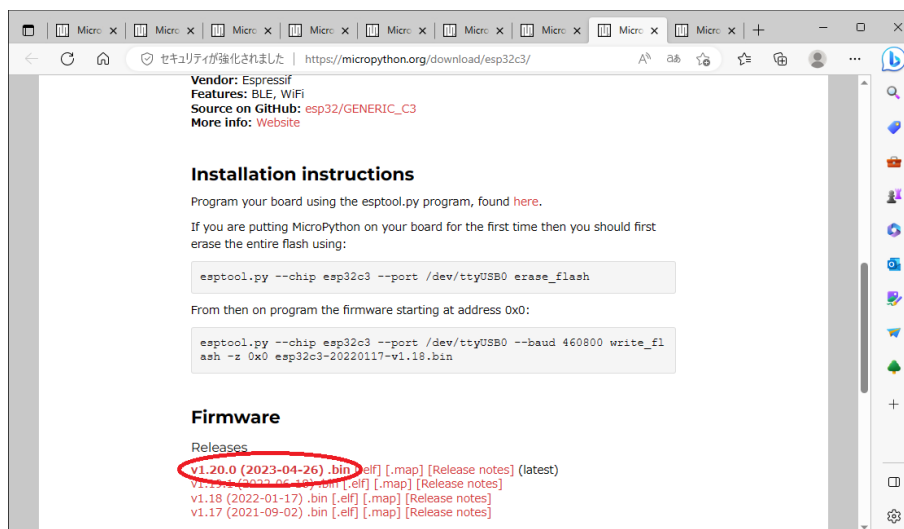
Micro Micro Micro Micro Micro Micro Micro Micro Micro

セキュリティが強化されました https://micropython.org/download/esp32c3/

Vendor: Espressif
Features: BLE, WiFi
Source on GitHub: esp32/GENERIC_C3
More info: Website

Installation instructions

Program your board using the esptool.py program, found here.

If you are putting MicroPython on your board for the first time then you should first erase the entire flash using:

esptool.py --chip esp32c3 --port /dev/ttyUSB0 erase_flash

From then on program the firmware starting at address 0x0:

esptool.py --chip esp32c3 --port /dev/ttyUSB0 --baud 460800 write_flash -z 0x0 esp32c3-20220117-v1.18.bin

Firmware

Releases

v1.20.0 (2023-04-26) .bin [.elf] [.map] [Release notes] (latest)
v1.19.1 (2022-06-18) .bin [.elf] [.map] [Release notes]
v1.18 (2022-01-17) .bin [.elf] [.map] [Release notes]
v1.17 (2021-09-02) .bin [.elf] [.map] [Release notes]